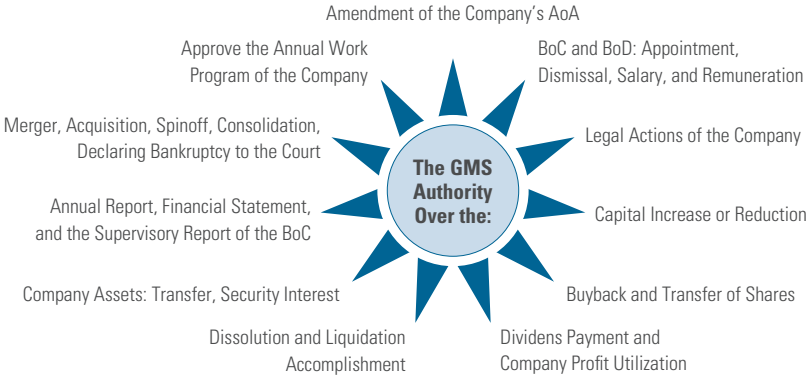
The GMS Authority Over the:

Amendment of the Company's AoA

BoC and BoD: Appointment, Dismissal, Salary, and Remuneration

Legal Actions of the Company

Capital Increase or Reduction

Buyback and Transfer of Shares

Dividens Payment and Company Profit Utilization

Dissolution and Liquidation Accomplishment

Company Assets: Transfer, Security Interest

Annual Report, Financial Statement, and the Supervisory Report of the BoC

Merger, Acquisition, Spinoff, Consolidation, Declaring Bankruptcy to the Court

Approve the Annual Work Program of the Company